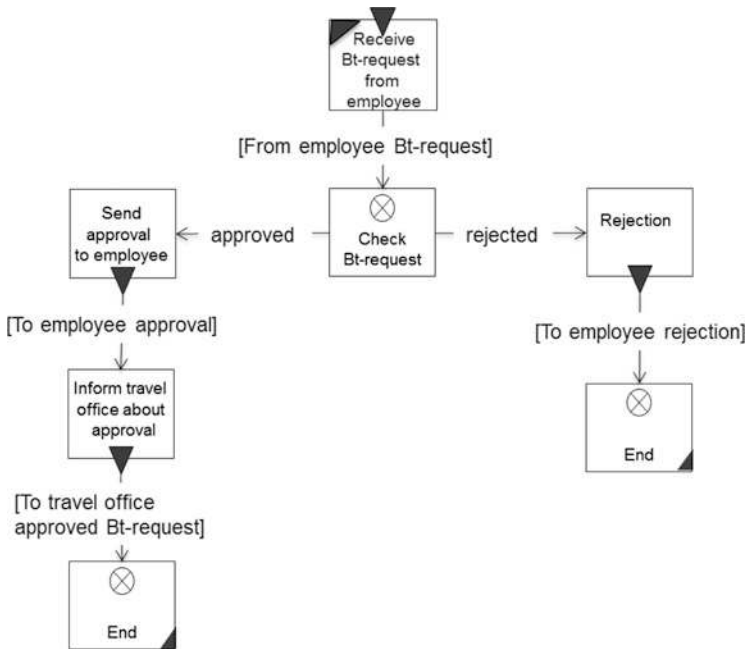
Receive Bt-request from employee

[From employee Bt-request]

Send approval to employee

approved

$\otimes$
Check Bt-request

rejected

Rejection

[To employee approval]

[To employee rejection]

Inform travel office about approval

$\otimes$
End

[To travel office approved Bt-request]

$\otimes$
End